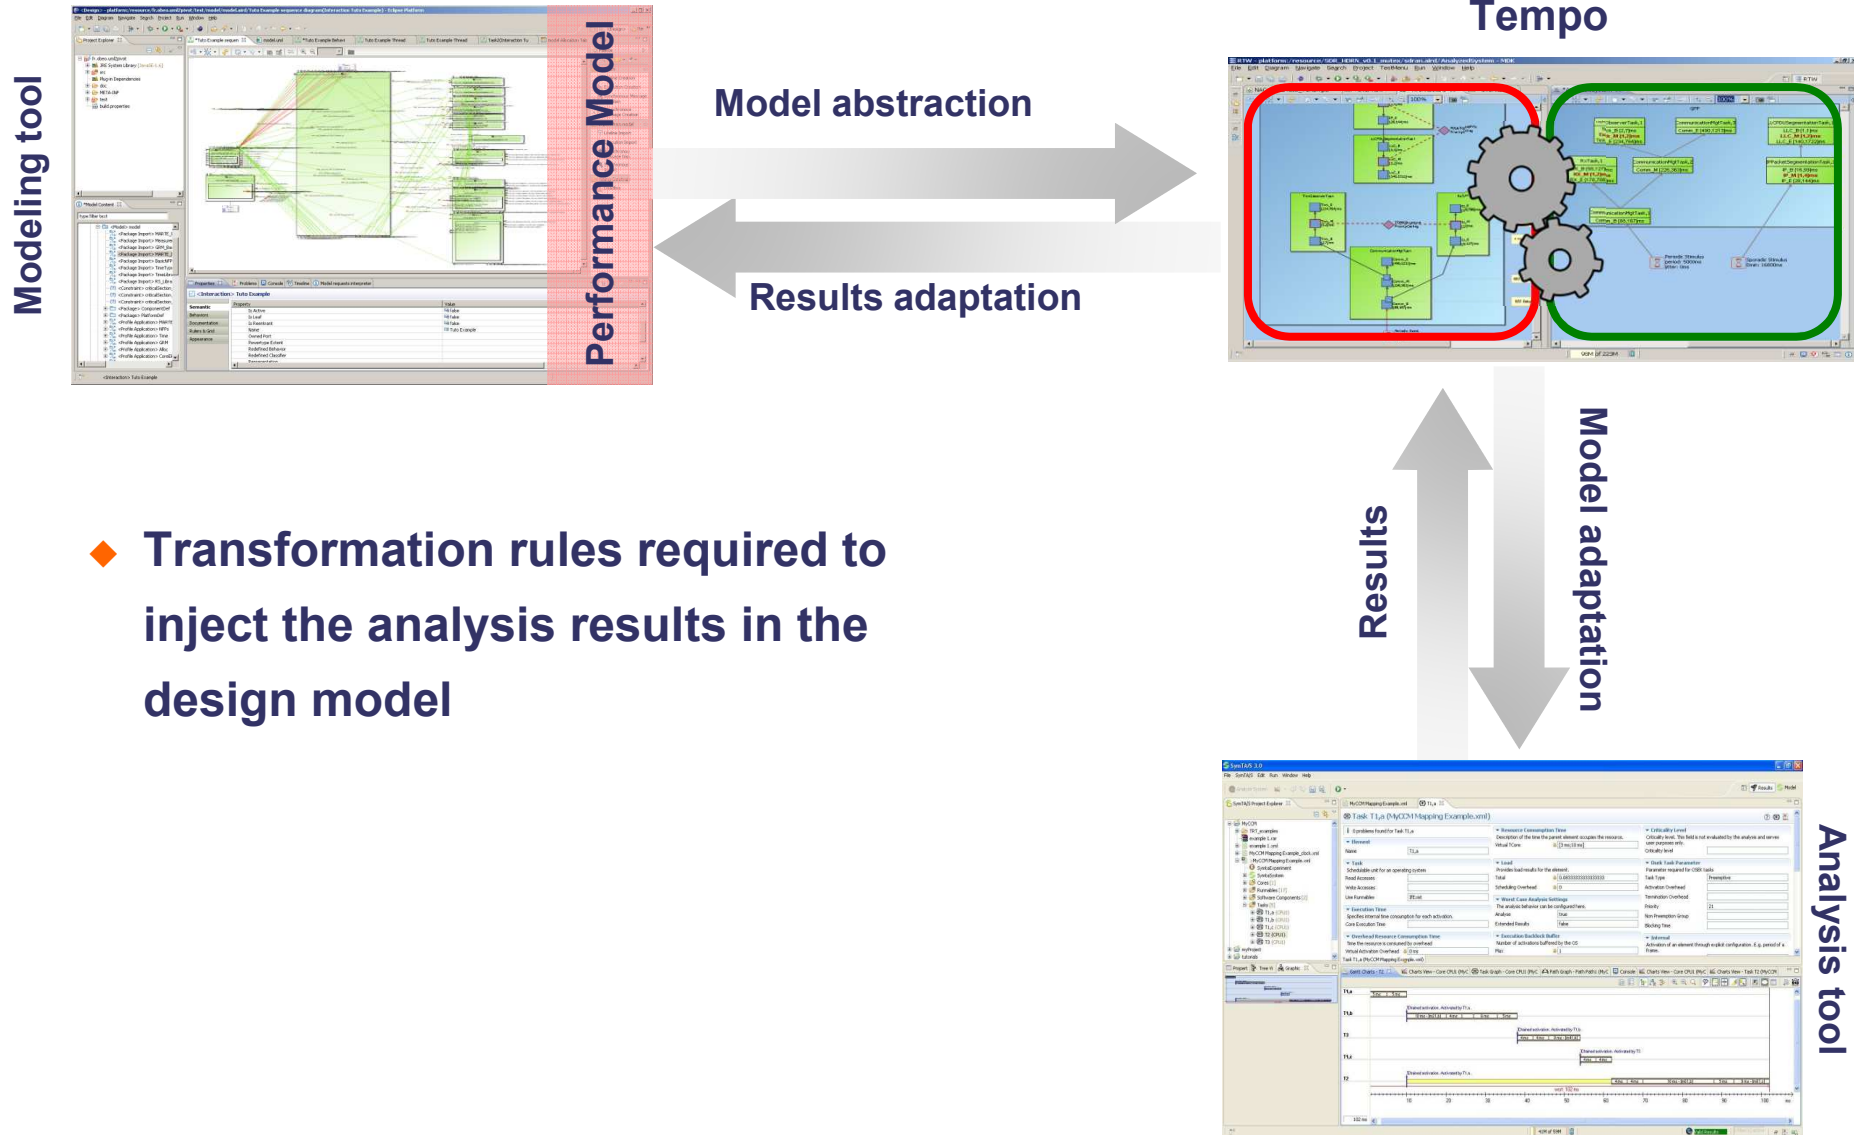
Modeling tool

Performance Model

Model abstraction

Results adaptation

Tempo

Transformation rules required to inject the analysis results in the design model

Results

Model adaptation

Analysis tool